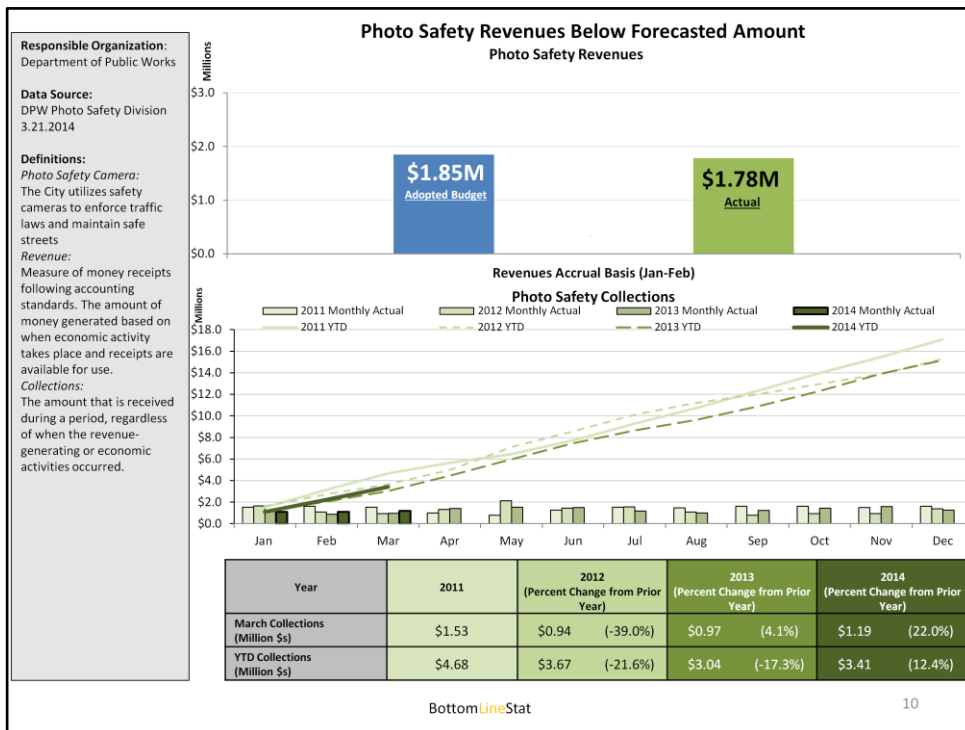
Responsible Organization: Department of Public Works

Data Source:
DPW Photo Safety Division
3.21.2014

Definitions:
Photo Safety Camera:
The City utilizes safety cameras to enforce traffic laws and maintain safe streets
Revenue:
Measure of money receipts following accounting standards. The amount of money generated based on when economic activity takes place and receipts are available for use.
Collections:
The amount that is received during a period, regardless of when the revenue-generating or economic activities occurred.

Photo Safety Revenues Below Forecasted Amount

Photo Safety Revenues

Millions

$3.0
$2.0
$1.0
$0.0

$1.85M
Adopted Budget

$1.78M
Actual

Revenues Accrual Basis (Jan-Feb)

Photo Safety Collections

Millions

2011 Monthly Actual
2012 Monthly Actual
2013 Monthly Actual
2014 Monthly Actual
2011 YTD
2012 YTD
2013 YTD
2014 YTD

$18.0
$16.0
$14.0
$12.0
$10.0
$8.0
$6.0
$4.0
$2.0
$0.0

Jan Feb Mar Apr May Jun Jul Aug Sep Oct Nov Dec

| Year | 2011 | 2012 (Percent Change from Prior Year) | | 2013 (Percent Change from Prior Year) | | 2014 (Percent Change from Prior Year) | |
|---|---|---|---|---|---|---|---|
| March Collections (Million $s) | $1.53 | $0.94 | (-39.0%) | $0.97 | (4.1%) | $1.19 | (22.0%) |
| YTD Collections (Million $s) | $4.68 | $3.67 | (-21.6%) | $3.04 | (-17.3%) | $3.41 | (12.4%) |

BottomLineStat

10